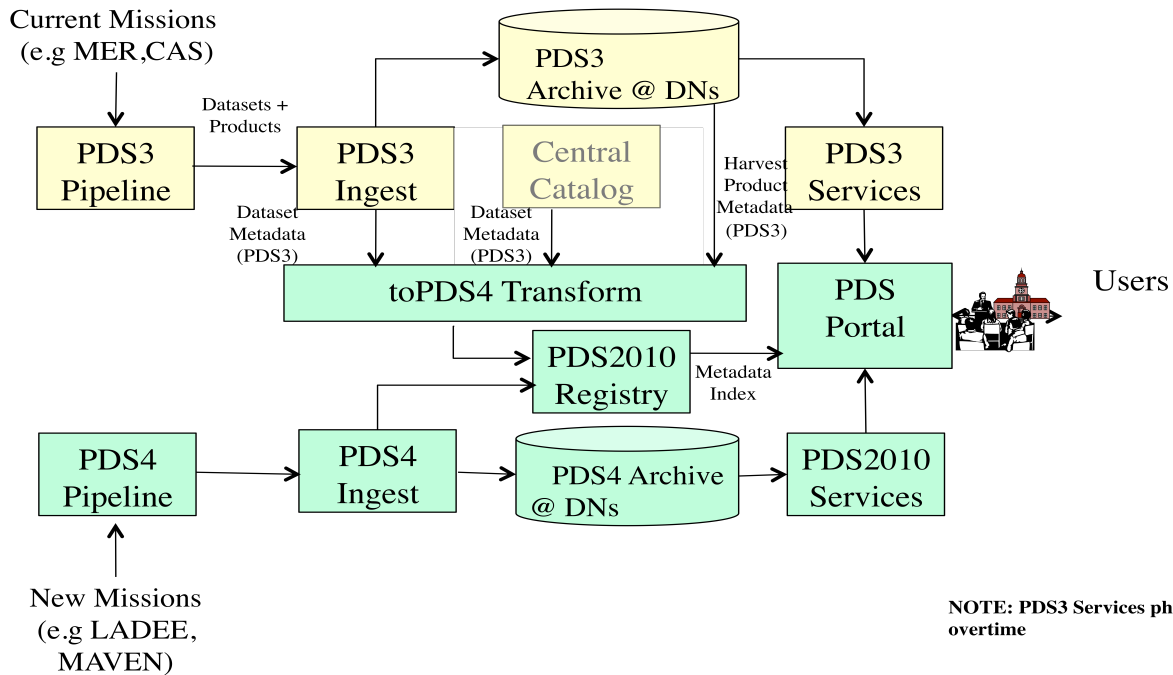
Current Missions (e.g MER,CAS)

PDS3 Archive @ DNs

Datasets + Products

PDS3 Pipeline

PDS3 Ingest

Central Catalog

Harvest Product Metadata (PDS3)

PDS3 Services

Dataset Metadata (PDS3)

Dataset Metadata (PDS3)

toPDS4 Transform

PDS Portal

Users

PDS2010 Registry

Metadata Index

PDS4 Pipeline

PDS4 Ingest

PDS4 Archive @ DNs

PDS2010 Services

New Missions (e.g LADEE, MAVEN)

NOTE: PDS3 Services ph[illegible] overtime